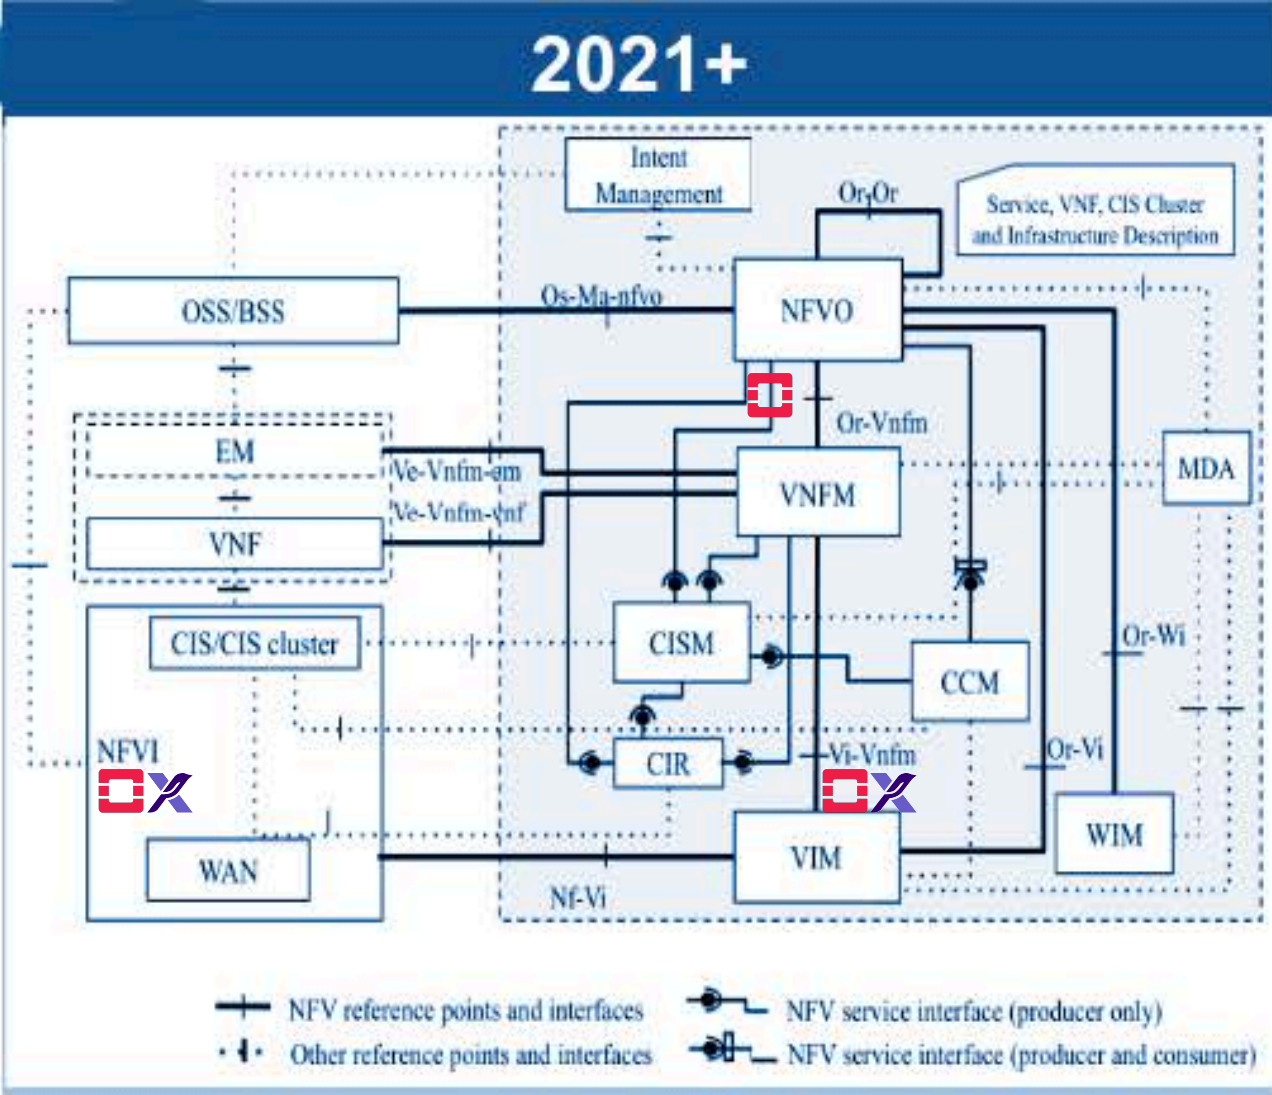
2021+

Intent Management

Or-Or

Service, VNF, CIS Cluster and Infrastructure Description

OSS/BSS

Os-Ma-nfvo

NFVO

Or-Vnfm

EM

Ve-Vnfm-em

Ve-Vnfm-vnf

VNFM

MDA

VNF

CIS/CIS cluster

CISM

CCM

Or-Wi

NFVI

CIR

Vi-Vnfm

Or-Vi

WIM

WAN

VIM

Nf-Vi

NFV reference points and interfaces

Other reference points and interfaces

NFV service interface (producer only)

NFV service interface (producer and consumer)